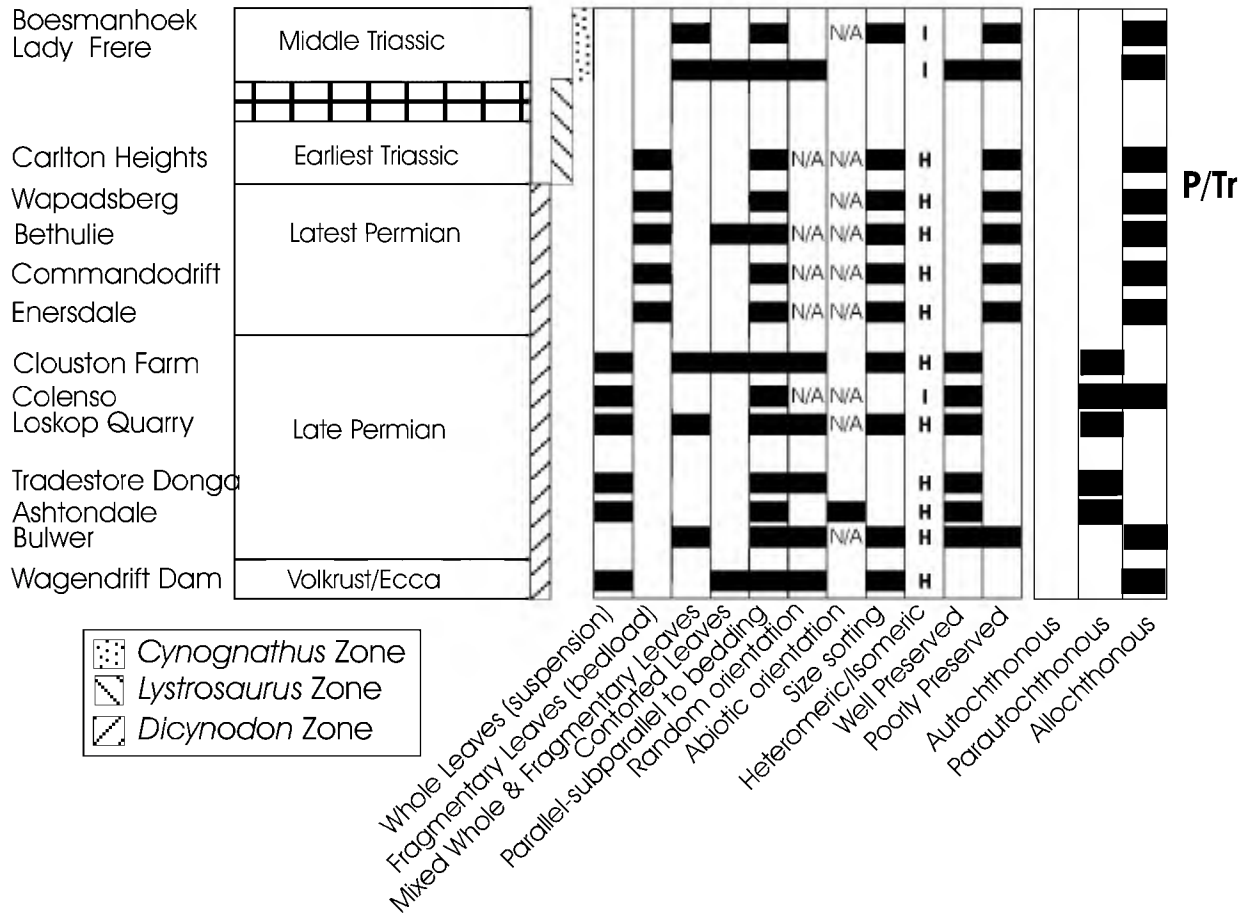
Boesmanhoek
Lady Frere
Carlton Heights
Wapadsberg
Bethulie
Commandodrift
Enersdale
Clouston Farm
Colenso
Loskop Quarry
Tradestore Donga
Ashtondale
Bulwer
Wagendrift Dam

Middle Triassic
Earliest Triassic
Latest Permian
Late Permian
Volkrust/Ecca

N/A I
I
N/A N/A H
N/A H
N/A N/A H
N/A N/A H
N/A N/A H
H
N/A N/A I
N/A H
H
H
N/A H
H

P/Tr

Cynognathus Zone
Lystrosaurus Zone
Dicynodon Zone

Whole Leaves (suspension)
Fragmentary Leaves (bedload)
Mixed Whole & Fragmentary Leaves
Contorted Leaves
Parallel-subparallel to bedding
Random orientation
Abiotic orientation
Size sorting
Heteromeric/Isomeric
Well Preserved
Poorly Preserved
Autochthonous
Parautochthonous
Allochthonous